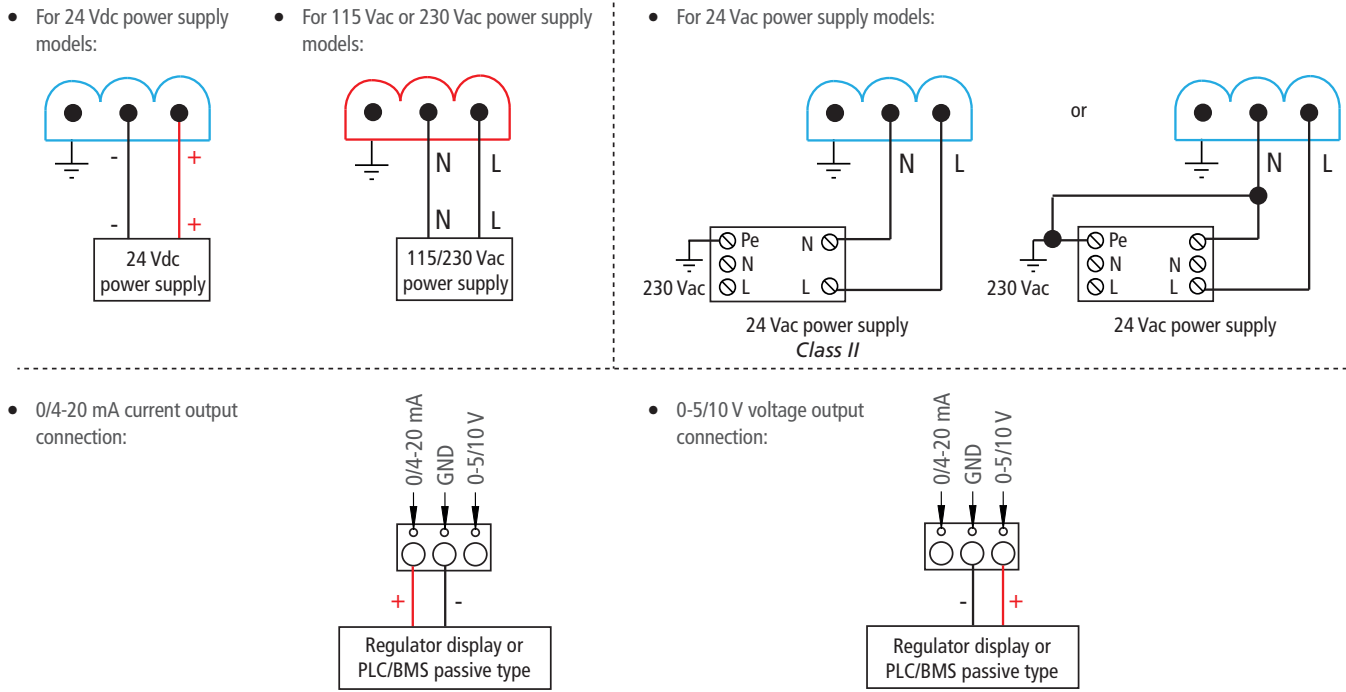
• For 24 Vdc power supply models:

- +

- +

24 Vdc power supply

• For 115 Vac or 230 Vac power supply models:

N L

N L

115/230 Vac power supply

• For 24 Vac power supply models:

N L

Pe N

N

230 Vac L L

24 Vac power supply
*Class II*

or

N L

Pe

230 Vac N N

L L

24 Vac power supply

• 0/4-20 mA current output connection:

0/4-20 mA GND 0-5/10 V

+ -

Regulator display or PLC/BMS passive type

• 0-5/10 V voltage output connection:

0/4-20 mA GND 0-5/10 V

- +

Regulator display or PLC/BMS passive type